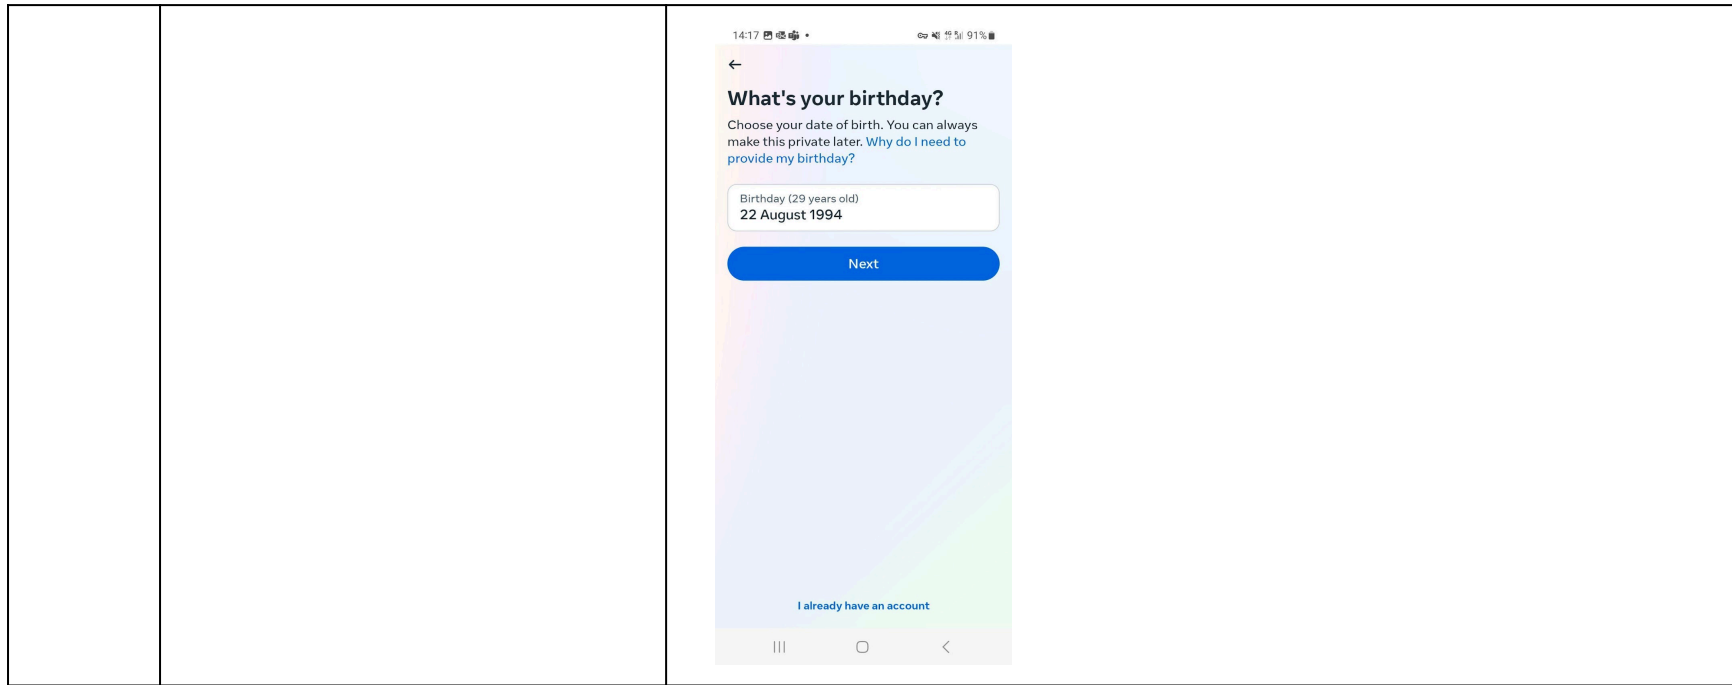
14:17 • 91%

←

What's your birthday?

Choose your date of birth. You can always make this private later. Why do I need to provide my birthday?

Birthday (29 years old)
22 August 1994

Next

I already have an account